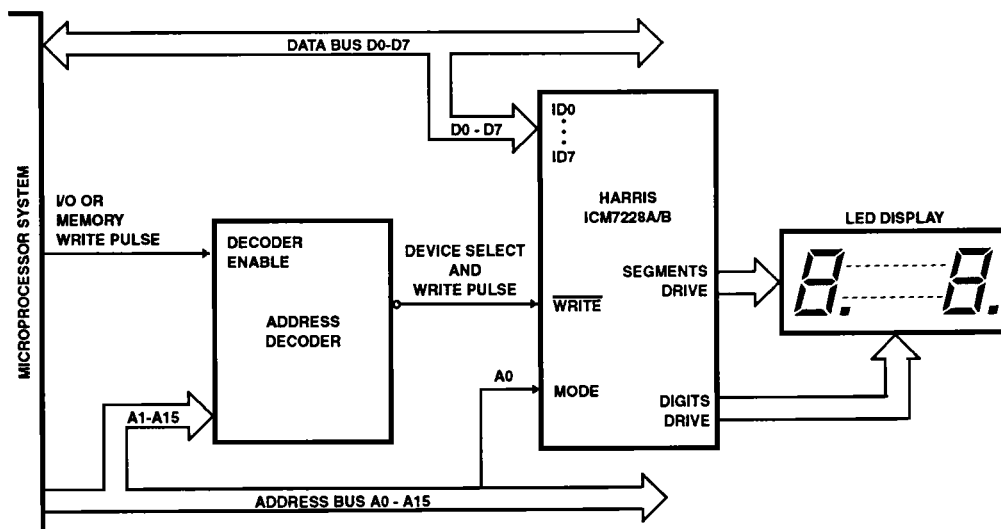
DATA BUS D0-D7

D0 - D7

ID0

ID7

MICROPROCESSOR SYSTEM

I/O OR MEMORY WRITE PULSE

DECODER ENABLE

ADDRESS DECODER

DEVICE SELECT AND WRITE PULSE

HARRIS ICM7228A/B

$\overline{\text{WRITE}}$

SEGMENTS DRIVE

LED DISPLAY

8. 8.

A0

MODE

DIGITS DRIVE

A1-A15

ADDRESS BUS A0 - A15